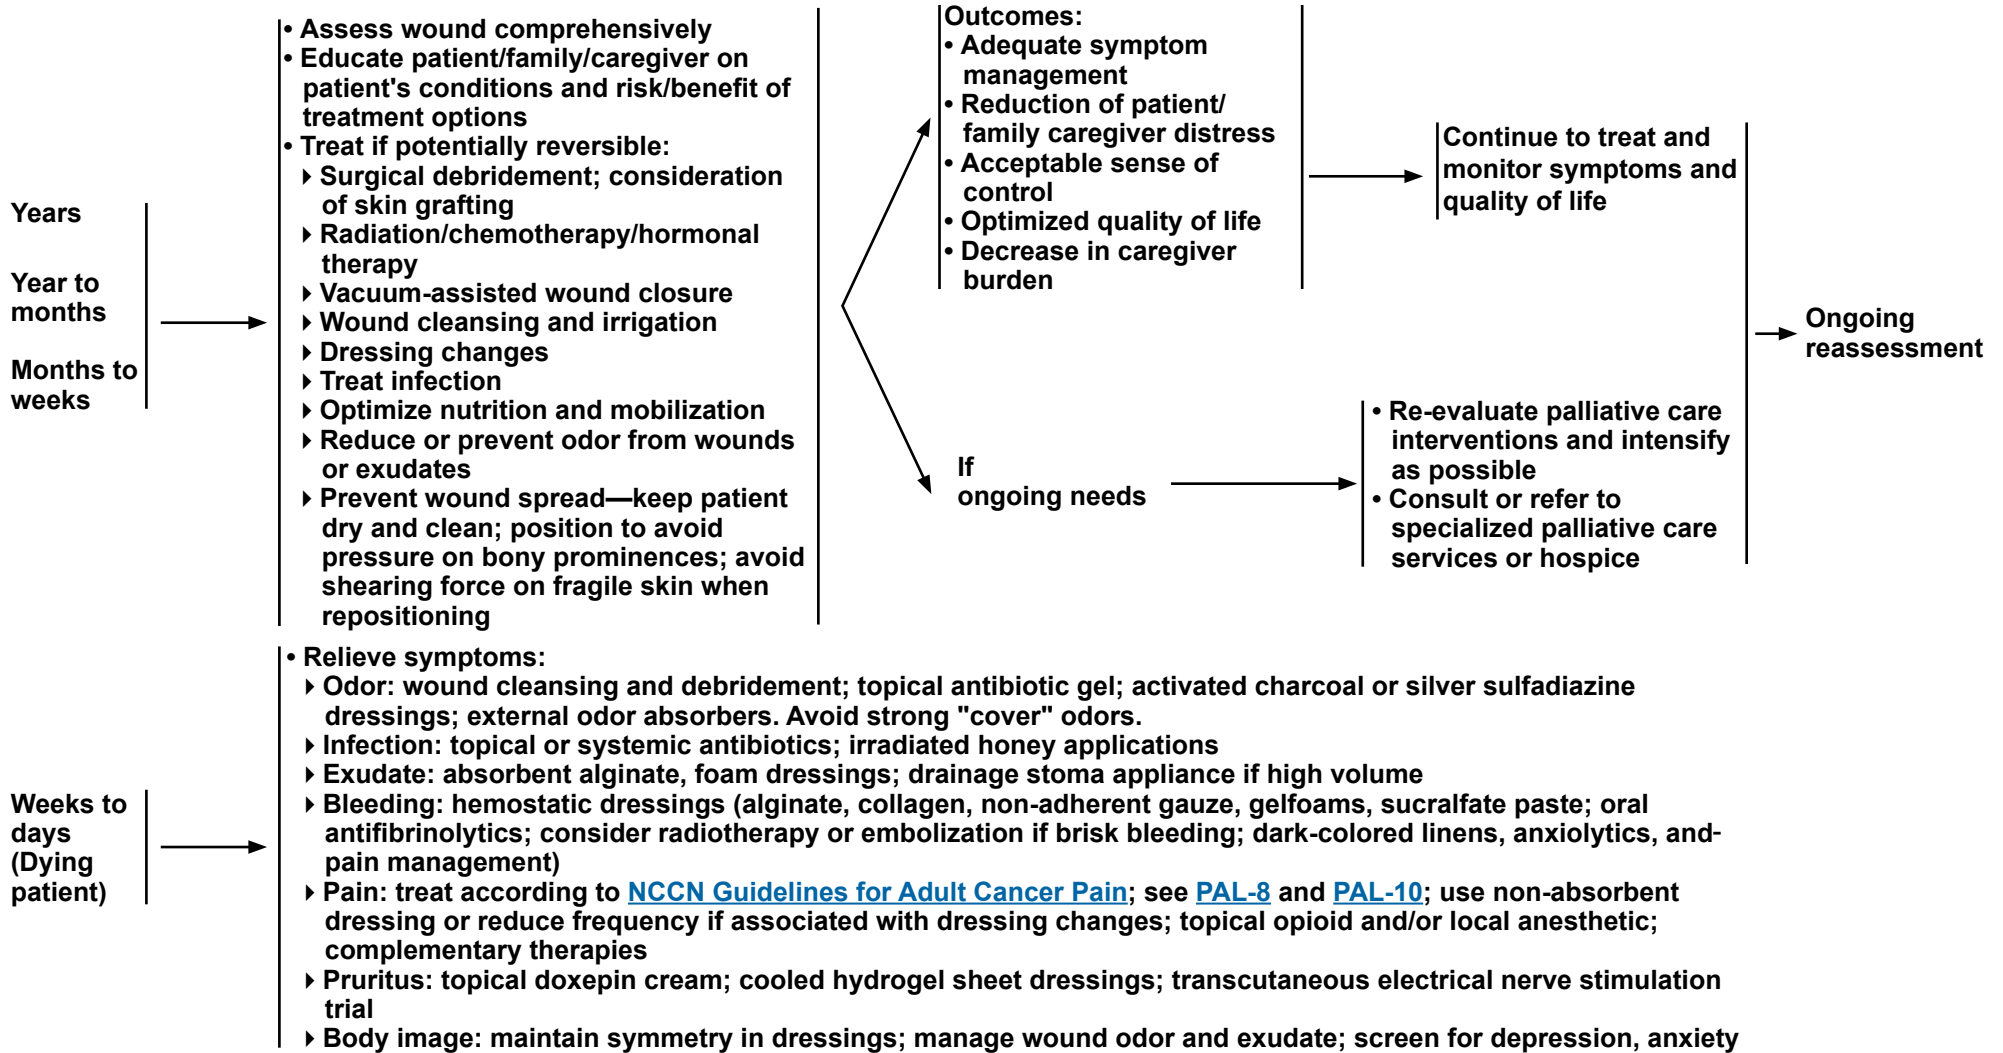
Years

Year to months

Months to weeks

• Assess wound comprehensively
• Educate patient/family/caregiver on patient's conditions and risk/benefit of treatment options
• Treat if potentially reversible:
▸ Surgical debridement; consideration of skin grafting
▸ Radiation/chemotherapy/hormonal therapy
▸ Vacuum-assisted wound closure
▸ Wound cleansing and irrigation
▸ Dressing changes
▸ Treat infection
▸ Optimize nutrition and mobilization
▸ Reduce or prevent odor from wounds or exudates
▸ Prevent wound spread—keep patient dry and clean; position to avoid pressure on bony prominences; avoid shearing force on fragile skin when repositioning

Outcomes:
• Adequate symptom management
• Reduction of patient/ family caregiver distress
• Acceptable sense of control
• Optimized quality of life
• Decrease in caregiver burden

Continue to treat and monitor symptoms and quality of life

If ongoing needs

• Re-evaluate palliative care interventions and intensify as possible
• Consult or refer to specialized palliative care services or hospice

Ongoing reassessment

Weeks to days (Dying patient)

• Relieve symptoms:
▸ Odor: wound cleansing and debridement; topical antibiotic gel; activated charcoal or silver sulfadiazine dressings; external odor absorbers. Avoid strong "cover" odors.
▸ Infection: topical or systemic antibiotics; irradiated honey applications
▸ Exudate: absorbent alginate, foam dressings; drainage stoma appliance if high volume
▸ Bleeding: hemostatic dressings (alginate, collagen, non-adherent gauze, gelfoams, sucralfate paste; oral antifibrinolytics; consider radiotherapy or embolization if brisk bleeding; dark-colored linens, anxiolytics, and-pain management)
▸ Pain: treat according to NCCN Guidelines for Adult Cancer Pain; see PAL-8 and PAL-10; use non-absorbent dressing or reduce frequency if associated with dressing changes; topical opioid and/or local anesthetic; complementary therapies
▸ Pruritus: topical doxepin cream; cooled hydrogel sheet dressings; transcutaneous electrical nerve stimulation trial
▸ Body image: maintain symmetry in dressings; manage wound odor and exudate; screen for depression, anxiety